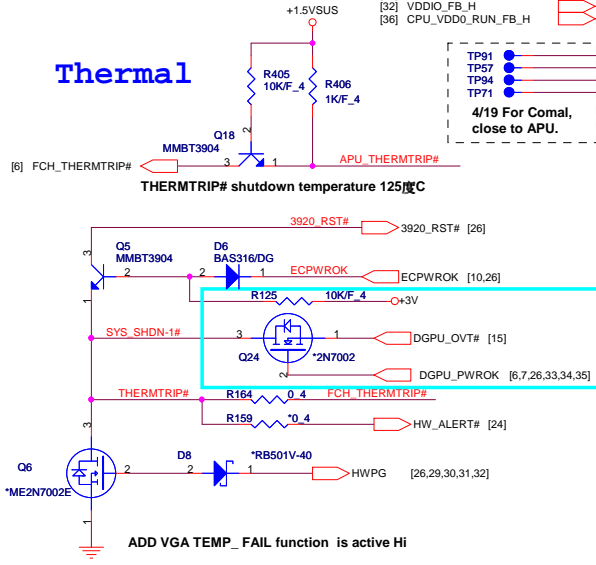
[32] VDDIO_FB_H
[36] CPU_VDD0_RUN_FB_H

Thermal

+1.5VSUS

R405
10K/F_4

R406
1K/F_4

TP91
TP57
TP94
TP71

4/19 For Comal, close to APU.

Q18
MMBT3904

[6] FCH_THERMTRIP#

APU_THERMTRIP#

THERMTRIP# shutdown temperature 125度C

3920_RST#
3920_RST# [26]

Q5
MMBT3904

D6
BAS316/DG

ECPWROK
ECPWROK [10,26]

R125
10K/F_4
+3V

SYS_SHDN-1#

Q24
*2N7002

DGPU_OVT# [15]

DGPU_PWROK [6,7,26,33,34,35]

THERMTRIP#
R164 0_4
FCH_THERMTRIP#

R159 *0_4
HW_ALERT# [24]

Q6
*ME2N7002E

D8
*RB501V-40

HWPG [26,29,30,31,32]

ADD VGA TEMP_ FAIL function is active Hi